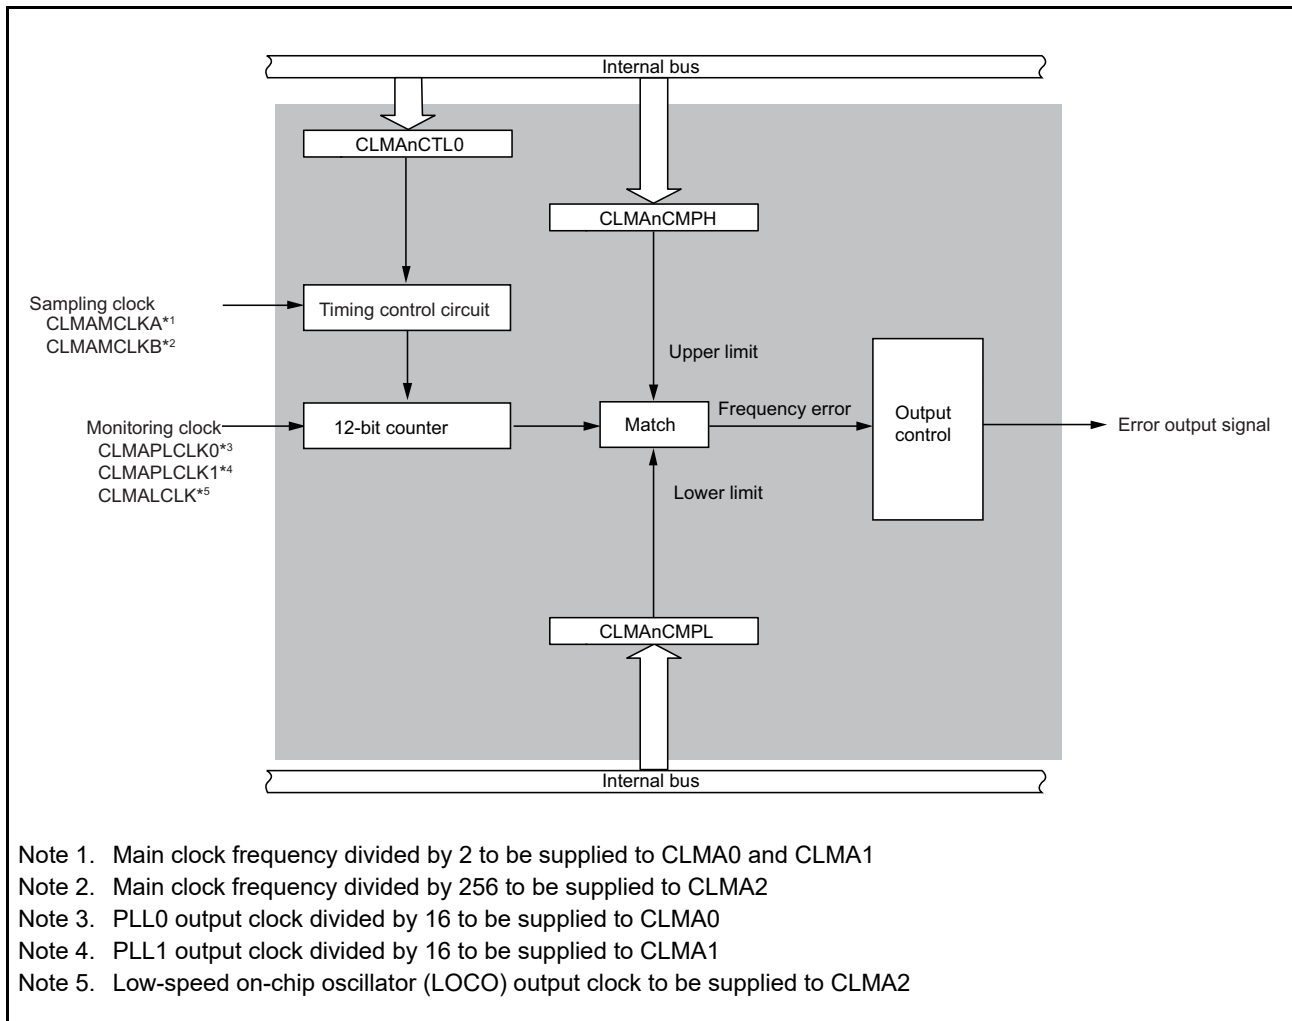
Internal bus

CLMAnCTL0

CLMAnCMPH

Sampling clock
CLMAMCLKA*1
CLMAMCLKB*2

Timing control circuit

Upper limit

Monitoring clock
CLMAPLCLK0*3
CLMAPLCLK1*4
CLMALCLK*5

12-bit counter

Match

Frequency error

Output control

Error output signal

Lower limit

CLMAnCMPL

Internal bus

Note 1. Main clock frequency divided by 2 to be supplied to CLMA0 and CLMA1
Note 2. Main clock frequency divided by 256 to be supplied to CLMA2
Note 3. PLL0 output clock divided by 16 to be supplied to CLMA0
Note 4. PLL1 output clock divided by 16 to be supplied to CLMA1
Note 5. Low-speed on-chip oscillator (LOCO) output clock to be supplied to CLMA2